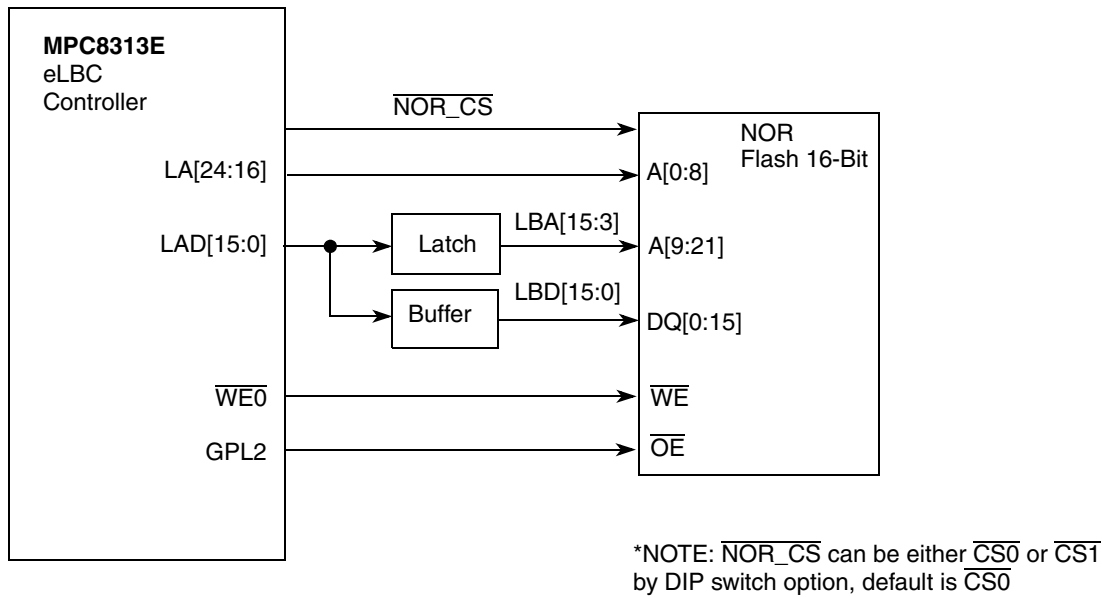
MPC8313E
eLBC
Controller

$\overline{NOR\_CS}$

NOR
Flash 16-Bit

LA[24:16]

A[0:8]

LAD[15:0]

Latch

LBA[15:3]

A[9:21]

Buffer

LBD[15:0]

DQ[0:15]

$\overline{WE0}$

$\overline{WE}$

GPL2

$\overline{OE}$

*NOTE: $\overline{NOR\_CS}$ can be either $\overline{CS0}$ or $\overline{CS1}$ by DIP switch option, default is $\overline{CS0}$